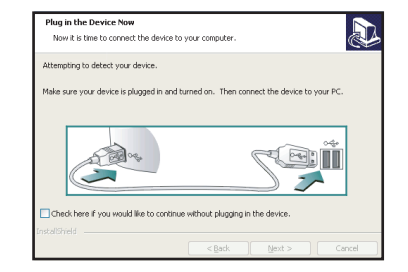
Plug in the Device Now

Now it is time to connect the device to your computer.

Attempting to detect your device.

Make sure your device is plugged in and turned on. Then connect the device to your PC.

Check here if you would like to continue without plugging in the device.

InstallShield

< Back

Next >

Cancel